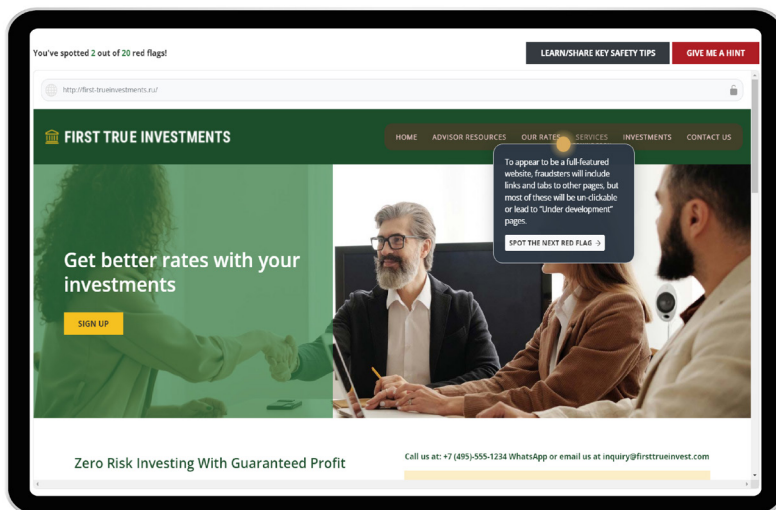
You've spotted 2 out of 20 red flags!

LEARN/SHARE KEY SAFETY TIPS

GIVE ME A HINT

http://first-trueinvestments.ru/

FIRST TRUE INVESTMENTS

HOME ADVISOR RESOURCES OUR RATES SERVICES INVESTMENTS CONTACT US

To appear to be a full-featured website, fraudsters will include links and tabs to other pages, but most of these will be un-clickable or lead to "Under development" pages.

SPOT THE NEXT RED FLAG

Get better rates with your investments

SIGN UP

Zero Risk Investing With Guaranteed Profit

Call us at: +7 (495)-555-1234 WhatsApp or email us at inquiry@firsttrueinvest.com